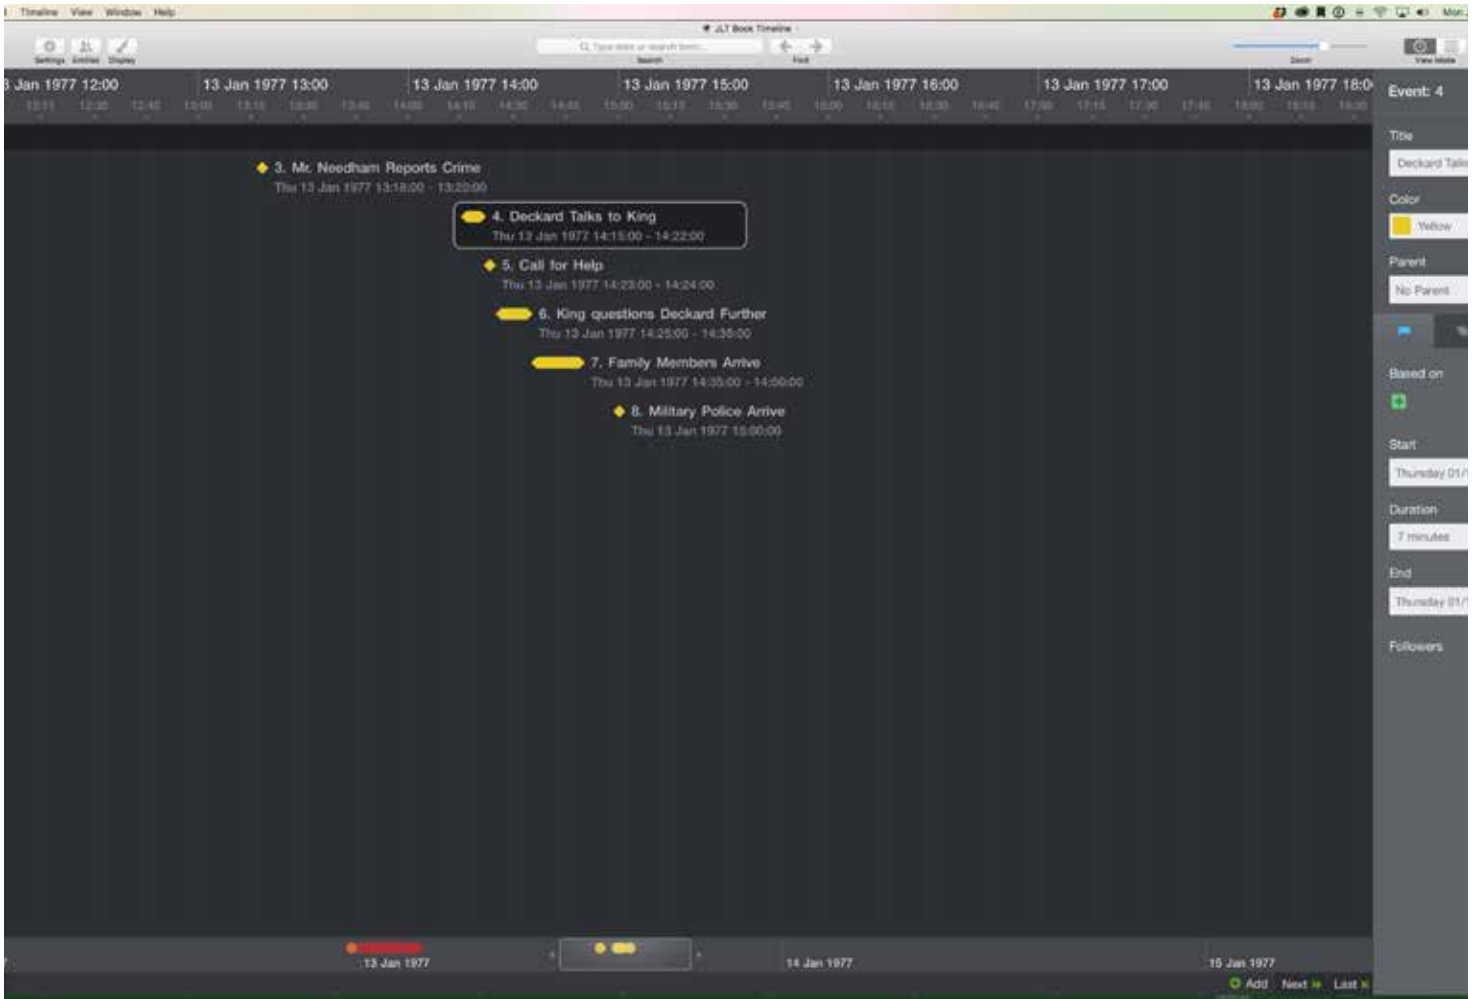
Timeline View Window Help

JLT Book Timeline

Settings Entities Display

Type date or search term

Search Find

Zoom View Mode

3 Jan 1977 12:00 13 Jan 1977 13:00 13 Jan 1977 14:00 13 Jan 1977 15:00 13 Jan 1977 16:00 13 Jan 1977 17:00 13 Jan 1977 18:0

3. Mr. Needham Reports Crime
Thu 13 Jan 1977 13:18:00 - 13:20:00

4. Deckard Talks to King
Thu 13 Jan 1977 14:15:00 - 14:22:00

5. Call for Help
Thu 13 Jan 1977 14:23:00 - 14:24:00

6. King questions Deckard Further
Thu 13 Jan 1977 14:25:00 - 14:35:00

7. Family Members Arrive
Thu 13 Jan 1977 14:35:00 - 14:50:00

8. Military Police Arrive
Thu 13 Jan 1977 15:00:00

Event: 4

Title
Deckard Talk

Color
Yellow

Parent
No Parent

Based on

Start
Thursday 01/

Duration
7 minutes

End
Thursday 01/

Followers

13 Jan 1977 14 Jan 1977 15 Jan 1977

Add Next Last